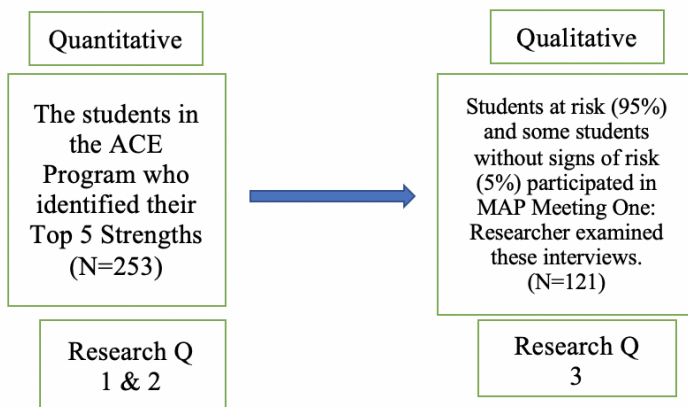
Quantitative

The students in the ACE Program who identified their Top 5 Strengths (N=253)

Research Q 1 & 2

Qualitative

Students at risk (95%) and some students without signs of risk (5%) participated in MAP Meeting One: Researcher examined these interviews. (N=121)

Research Q 3